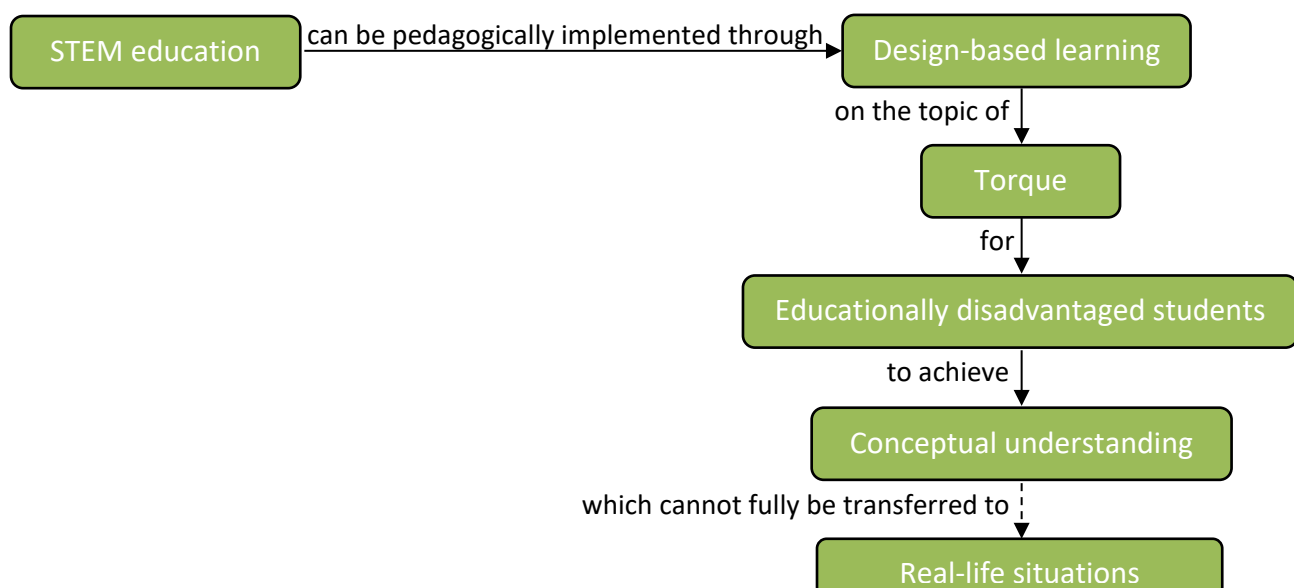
STEM education

can be pedagogically implemented through

Design-based learning

on the topic of

Torque

for

Educationally disadvantaged students

to achieve

Conceptual understanding

which cannot fully be transferred to

Real-life situations